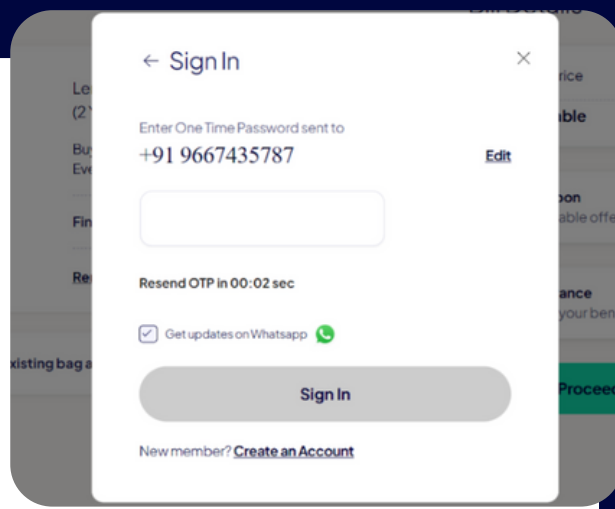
← Sign In

×

Enter One Time Password sent to

+91 9667435787

Edit

Resend OTP in 00:02 sec

Get updates on Whatsapp

Sign In

New member? Create an Account

Le
(2
Bu
Ev
Fi
Re
xisting bag a

rice
able
on
able offe
ance
your ben
Procee